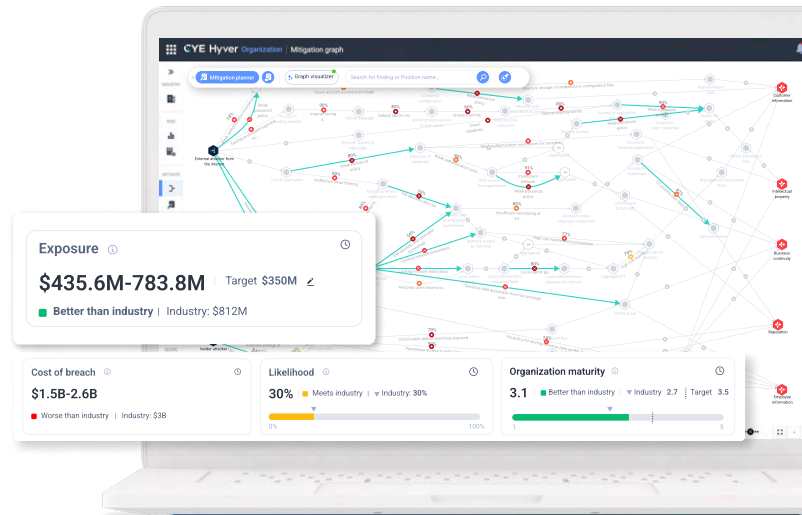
CYE Hyver Organization | Mitigation graph

Mitigation planner

Graph visualizer

Search for finding or Position name...

External attacker from the internet

Customer information

Intellectual property

Business continuity

Reputation

Employee information

Exposure

$435.6M-783.8M

Target $350M

Better than industry | Industry: $812M

Cost of breach

$1.5B-2.6B

Worse than industry | Industry: $3B

Likelihood

30%

Meets industry | Industry: 30%

0%

100%

Organization maturity

3.1

Better than industry | Industry 2.7 | Target 3.5

1

5